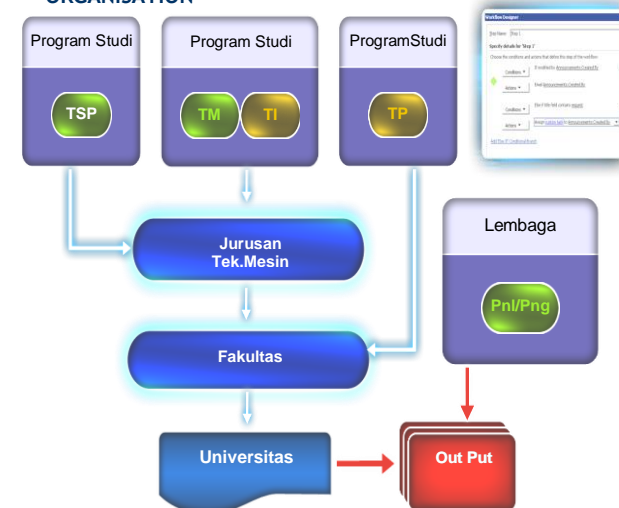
ORGANISATION

Program Studi

TSP

Program Studi

TM

TI

ProgramStudi

TP

Workflow Designer

Step Name: Step 1

Specify details for 'Step 1'

Choose the conditions and actions that define this step of the workflow.

Conditions

If modified by Announcements:Created By

Actions

Email Announcements:Created By

Conditions

Else if title field contains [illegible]

Actions

Assign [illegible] to Announcements:Created By

Add 'Else If' Conditional Branch

Jurusan
Tek.Mesin

Lembaga

Pnl/Png

Fakultas

Universitas

Out Put